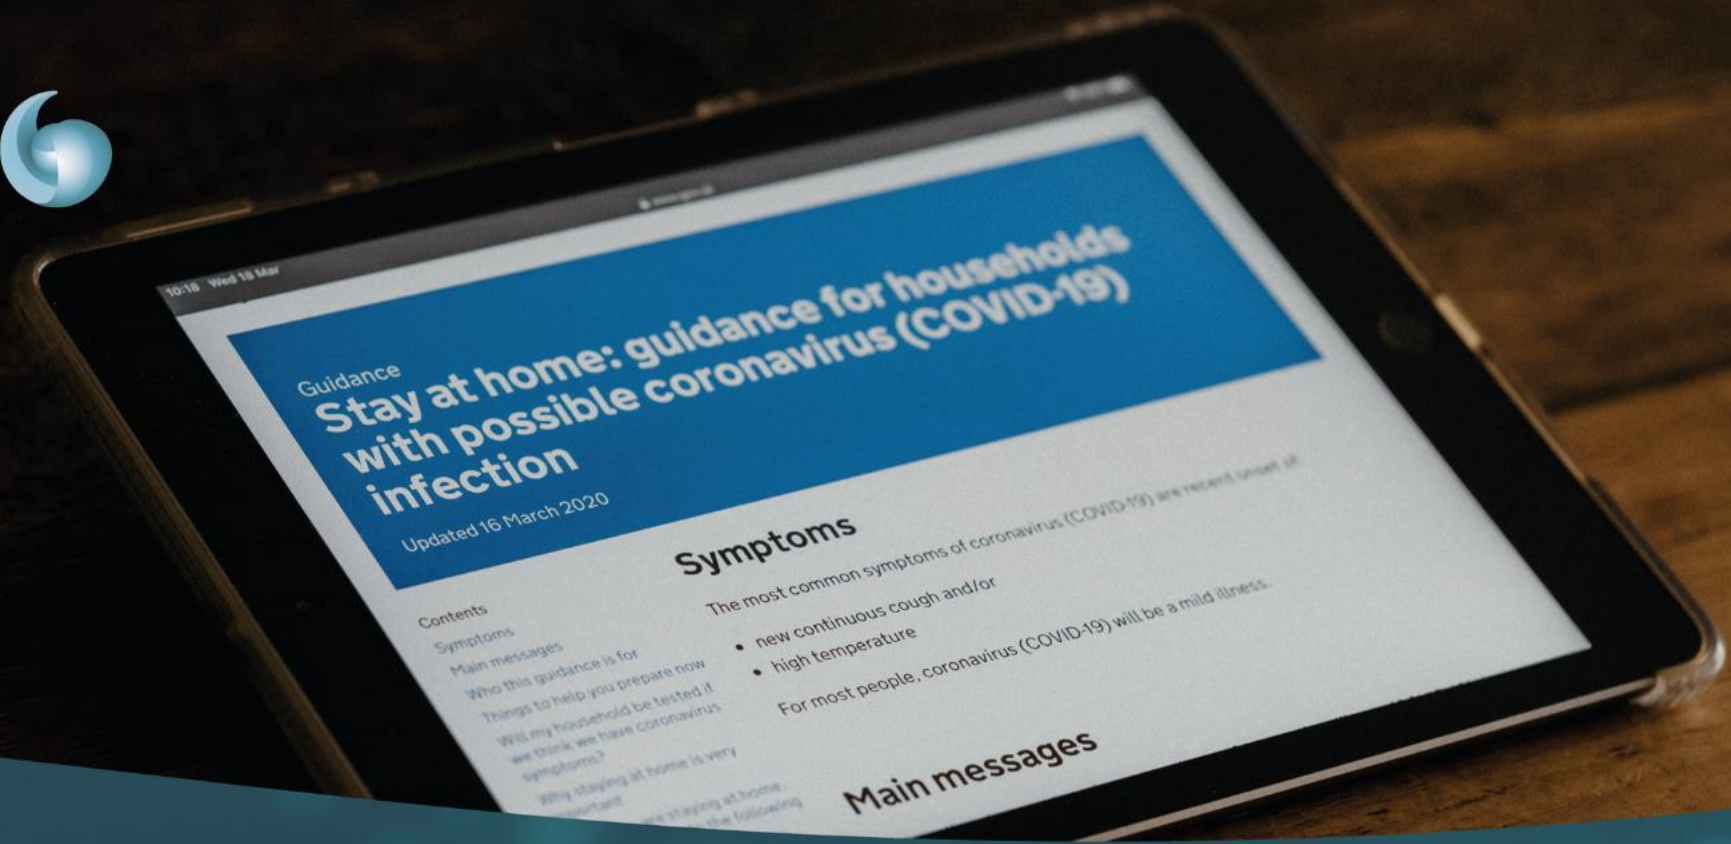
10:18 Wed 18 Mar

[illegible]

Guidance

Stay at home: guidance for households with possible coronavirus (COVID-19) infection

Updated 16 March 2020

Contents
Symptoms
Main messages
Who this guidance is for
Things to help you prepare now
Will my household be tested if we think we have coronavirus symptoms?
Why staying at home is very important
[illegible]

Symptoms

The most common symptoms of coronavirus (COVID-19) are recent onset of:

• new continuous cough and/or
• high temperature

For most people, coronavirus (COVID-19) will be a mild illness.

Main messages

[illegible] staying at home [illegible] the following